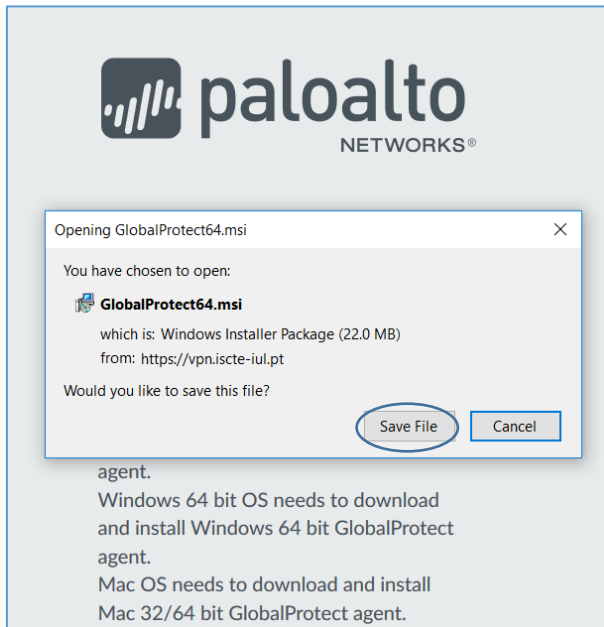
paloalto
NETWORKS®

Opening GlobalProtect64.msi

You have chosen to open:

GlobalProtect64.msi

which is: Windows Installer Package (22.0 MB)
from: https://vpn.iscte-iul.pt

Would you like to save this file?

Save File

Cancel

agent.
Windows 64 bit OS needs to download and install Windows 64 bit GlobalProtect agent.
Mac OS needs to download and install Mac 32/64 bit GlobalProtect agent.